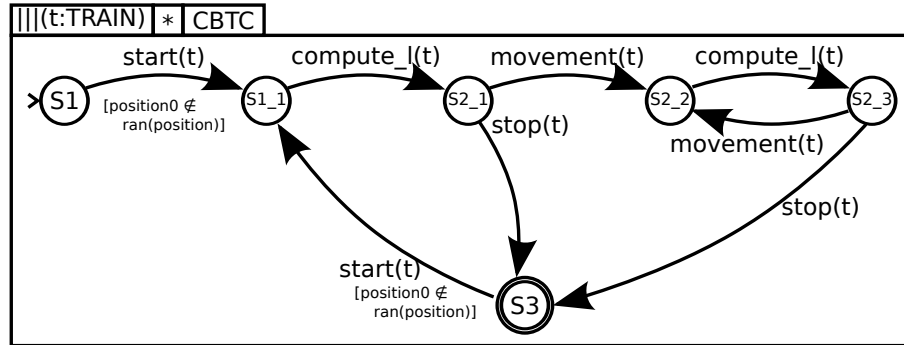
|||(t:TRAIN) | * | CBTC

start(t)
S1
[position0 $\notin$ ran(position)]
S1_1
compute_l(t)
S2_1
movement(t)
S2_2
compute_l(t)
S2_3
stop(t)
movement(t)
stop(t)
start(t)
[position0 $\notin$ ran(position)]
S3